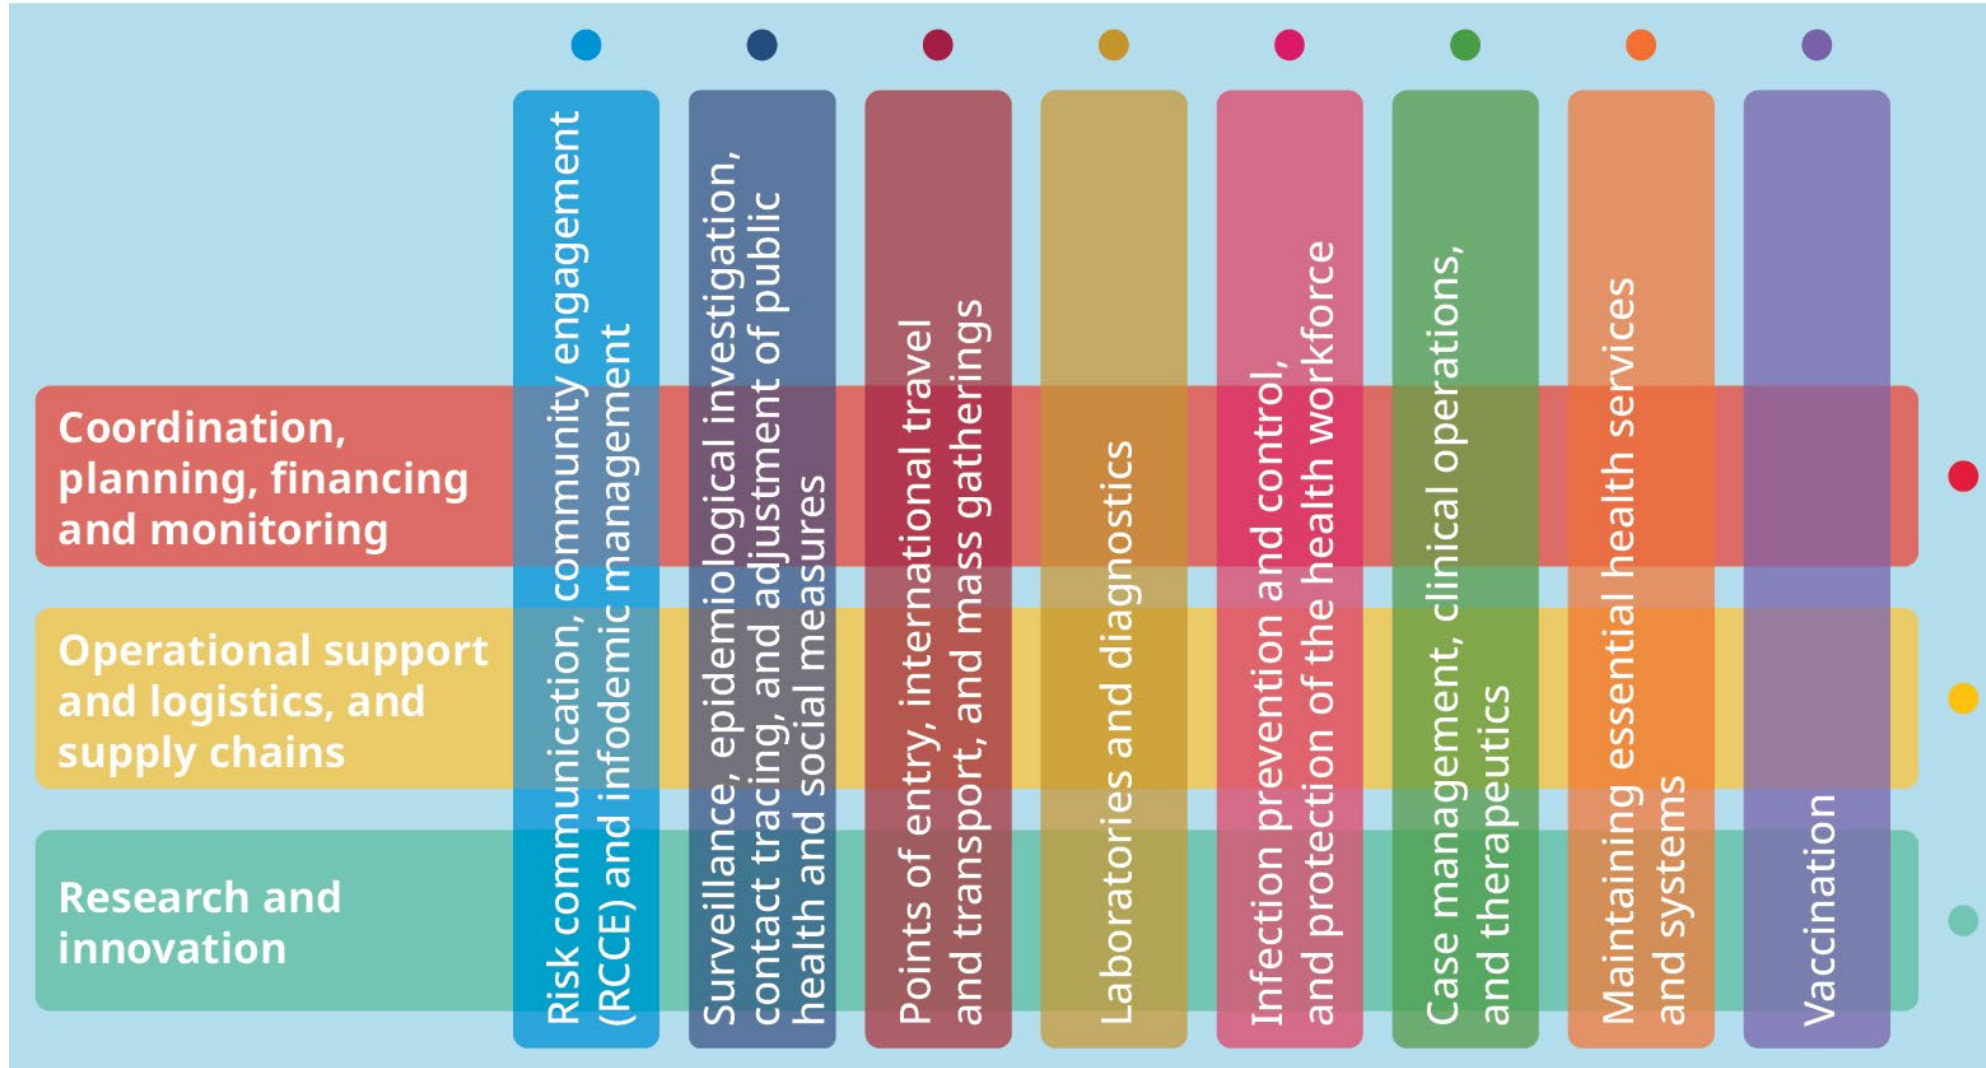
Coordination, planning, financing and monitoring

Operational support and logistics, and supply chains

Research and innovation

Risk communication, community engagement (RCCE) and infodemic management

Surveillance, epidemiological investigation, contact tracing, and adjustment of public health and social measures

Points of entry, international travel and transport, and mass gatherings

Laboratories and diagnostics

Infection prevention and control, and protection of the health workforce

Case management, clinical operations, and therapeutics

Maintaining essential health services and systems

Vaccination